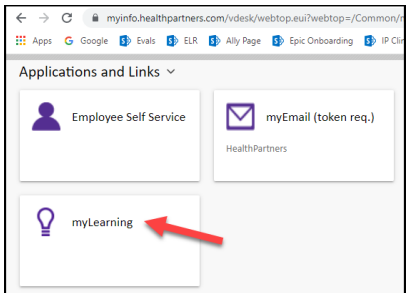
myinfo.healthpartners.com/vdesk/webtop.eui?webtop=/Common/m

Apps Google Evals ELR Ally Page Epic Onboarding IP Clin

Applications and Links

Employee Self Service

myEmail (token req.)

HealthPartners

myLearning